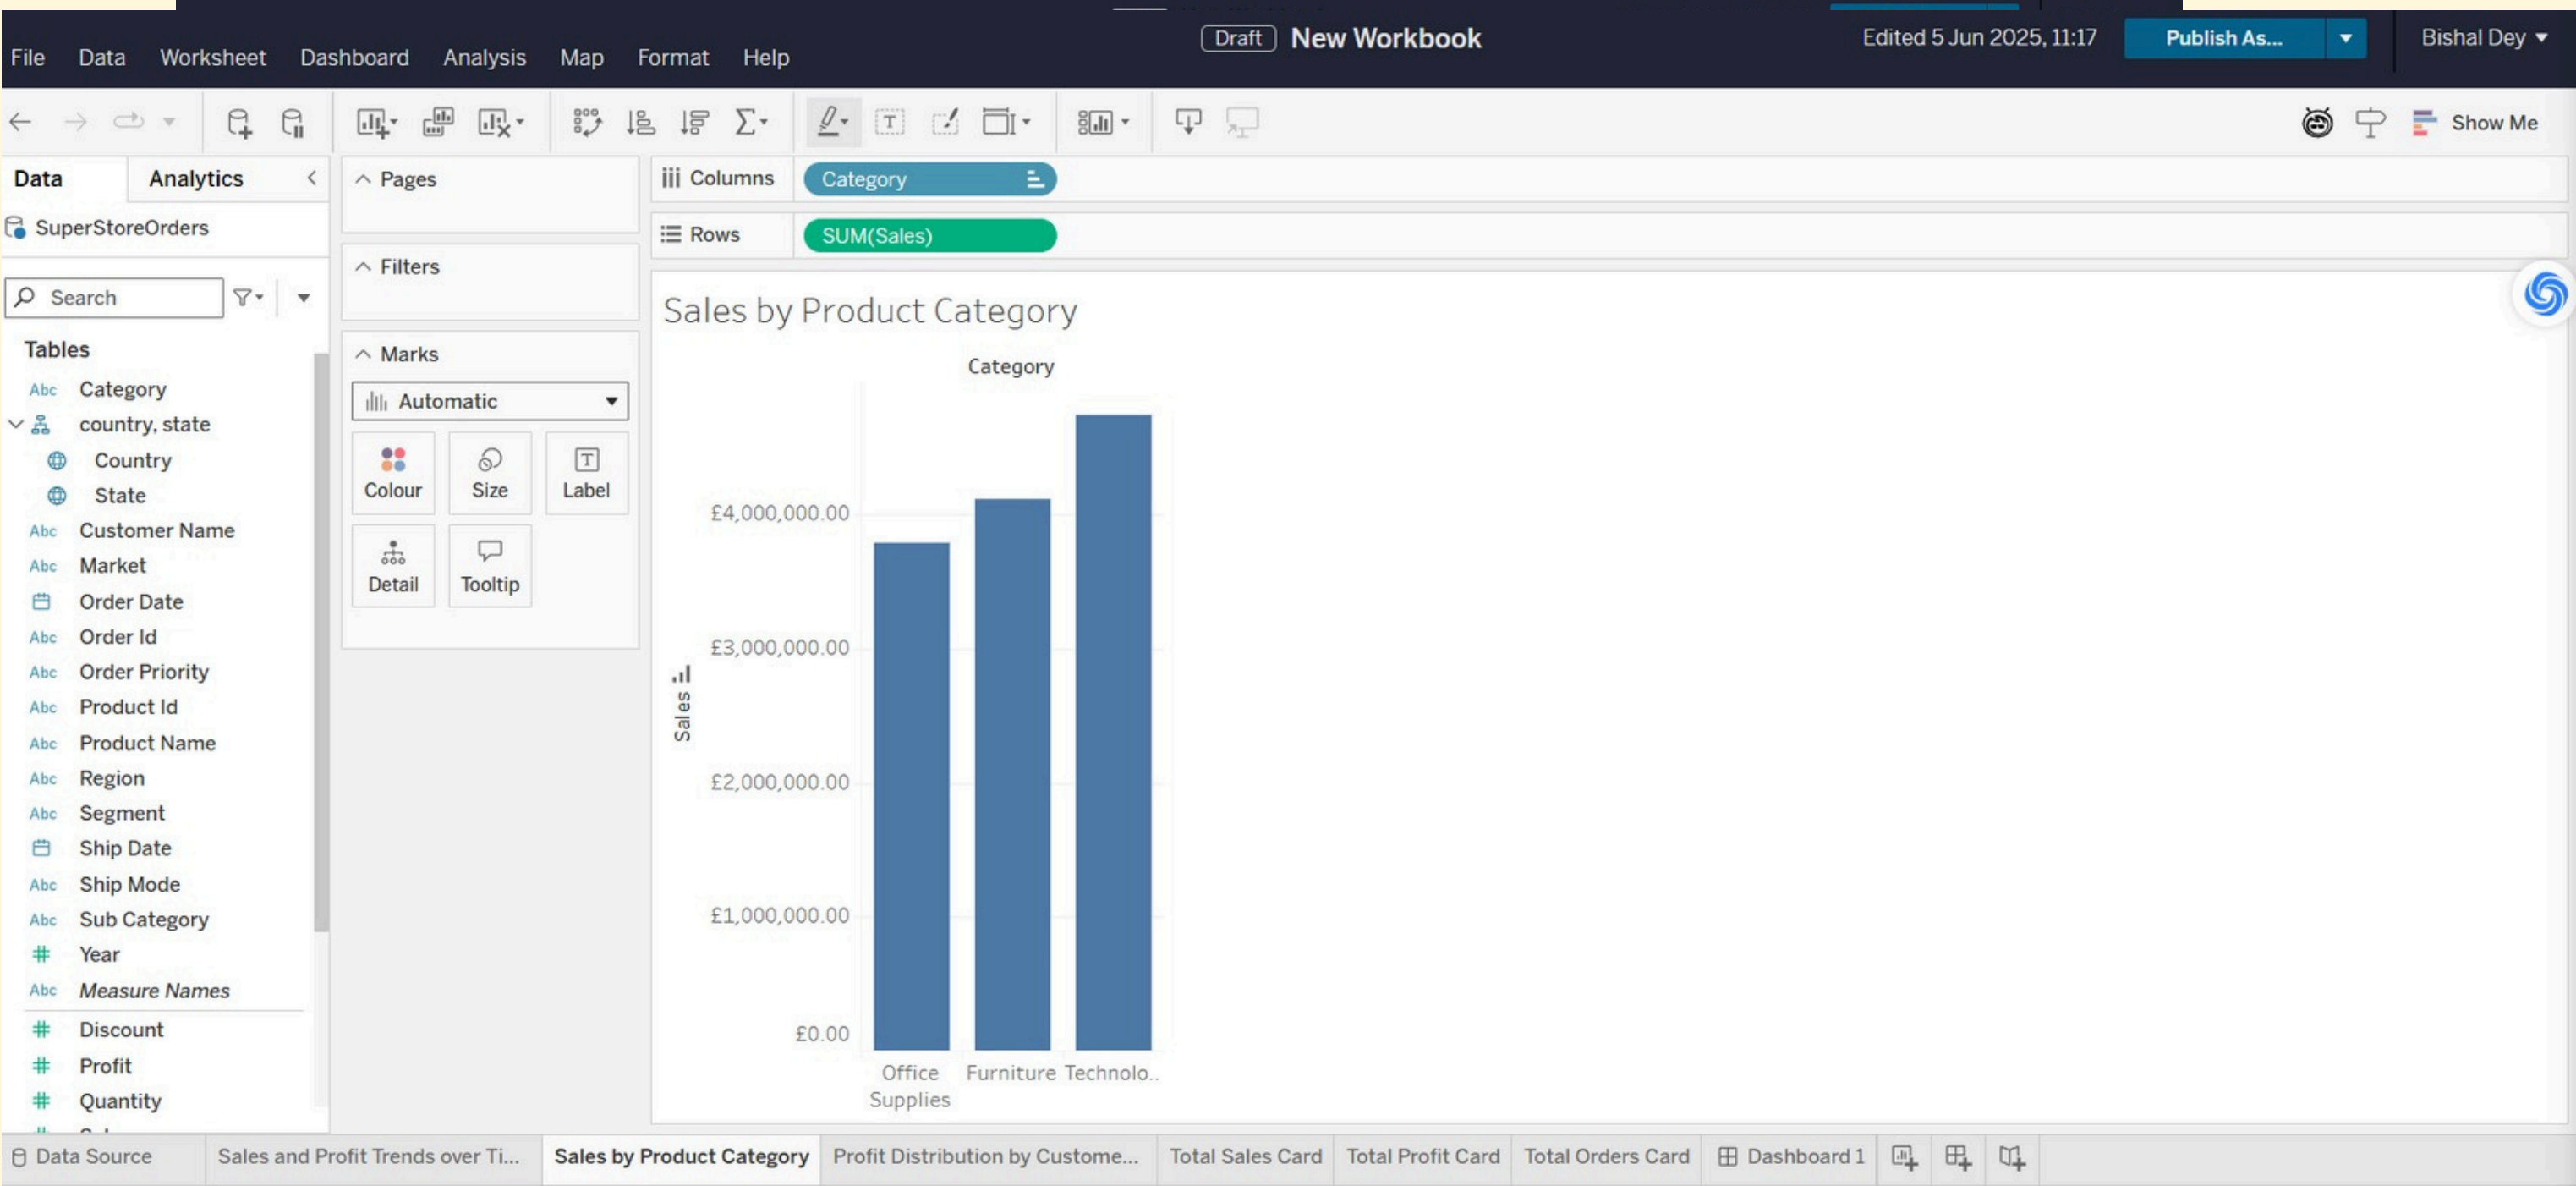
File Data Worksheet Dashboard Analysis Map Format Help

Draft New Workbook

Edited 5 Jun 2025, 11:17 Publish As... Bishal Dey

Show Me

Data Analytics

SuperStoreOrders

Search

Tables

Abc Category
country, state
Country
State
Abc Customer Name
Abc Market
Order Date
Abc Order Id
Abc Order Priority
Abc Product Id
Abc Product Name
Abc Region
Abc Segment
Ship Date
Abc Ship Mode
Abc Sub Category
Year
Abc Measure Names
Discount
Profit
Quantity

Pages

Filters

Marks

Automatic

Colour Size Label
Detail Tooltip

Columns Category

Rows SUM(Sales)

Sales by Product Category

Category

£4,000,000.00
£3,000,000.00
£2,000,000.00
£1,000,000.00
£0.00

Sales

Office Supplies Furniture Technolo..

Data Source | Sales and Profit Trends over Ti... | Sales by Product Category | Profit Distribution by Custome... | Total Sales Card | Total Profit Card | Total Orders Card | Dashboard 1